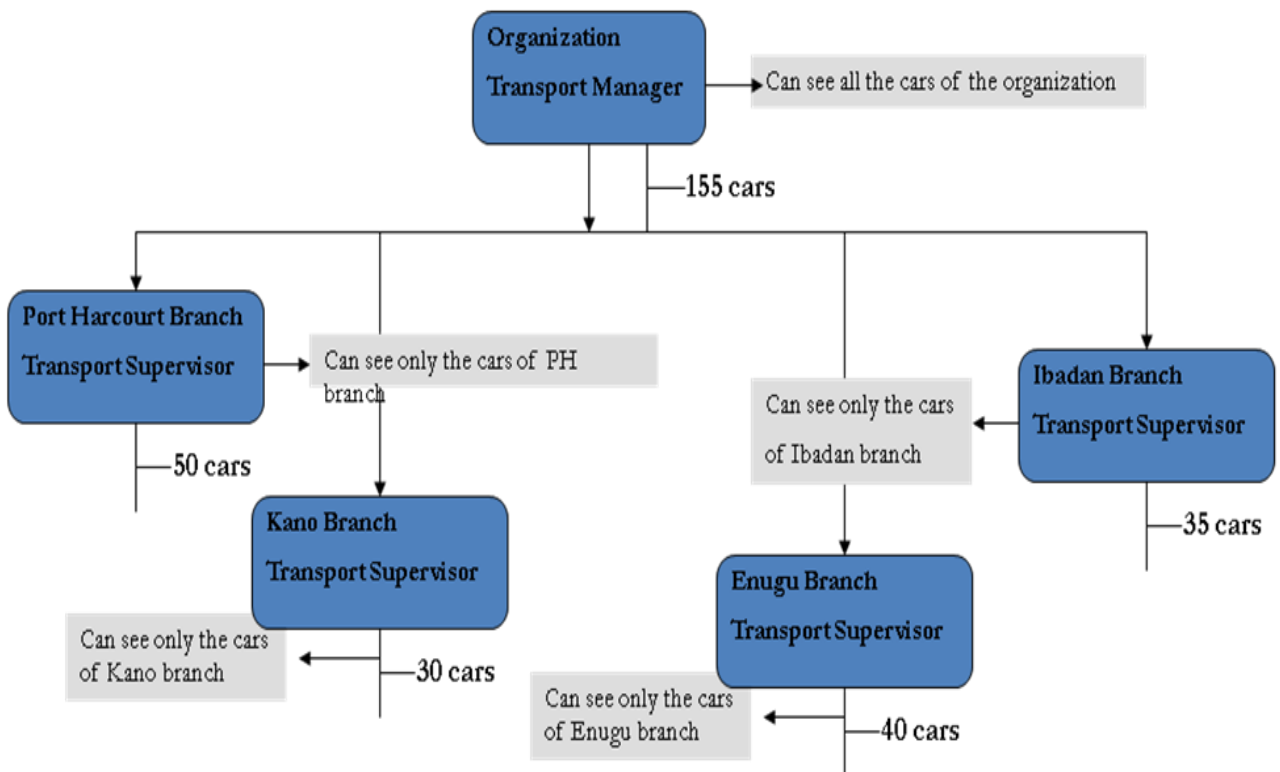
Organization
Transport Manager

Can see all the cars of the organization

155 cars

Port Harcourt Branch
Transport Supervisor

Can see only the cars of PH branch

50 cars

Kano Branch
Transport Supervisor

Can see only the cars of Kano branch

30 cars

Can see only the cars of Ibadan branch

Ibadan Branch
Transport Supervisor

35 cars

Enugu Branch
Transport Supervisor

Can see only the cars of Enugu branch

40 cars